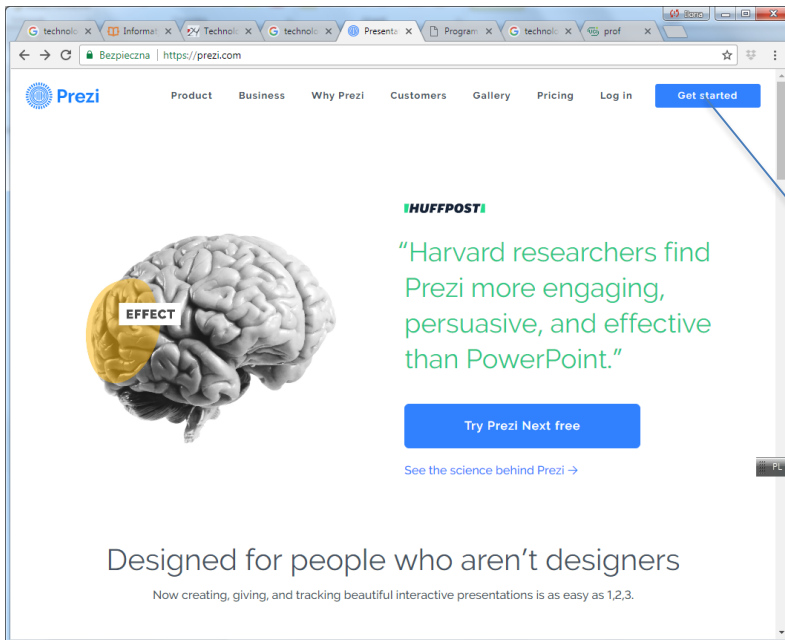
technolo ×
Informat ×
Technolo ×
technolo ×
Presenta ×
Program ×
technolo ×
prof ×

Bezpieczna | https://prezi.com

Prezi

Product Business Why Prezi Customers Gallery Pricing Log in Get started

HUFFPOST

"Harvard researchers find Prezi more engaging, persuasive, and effective than PowerPoint."

EFFECT

Try Prezi Next free

See the science behind Prezi →

Designed for people who aren't designers

Now creating, giving, and tracking beautiful interactive presentations is as easy as 1,2,3.